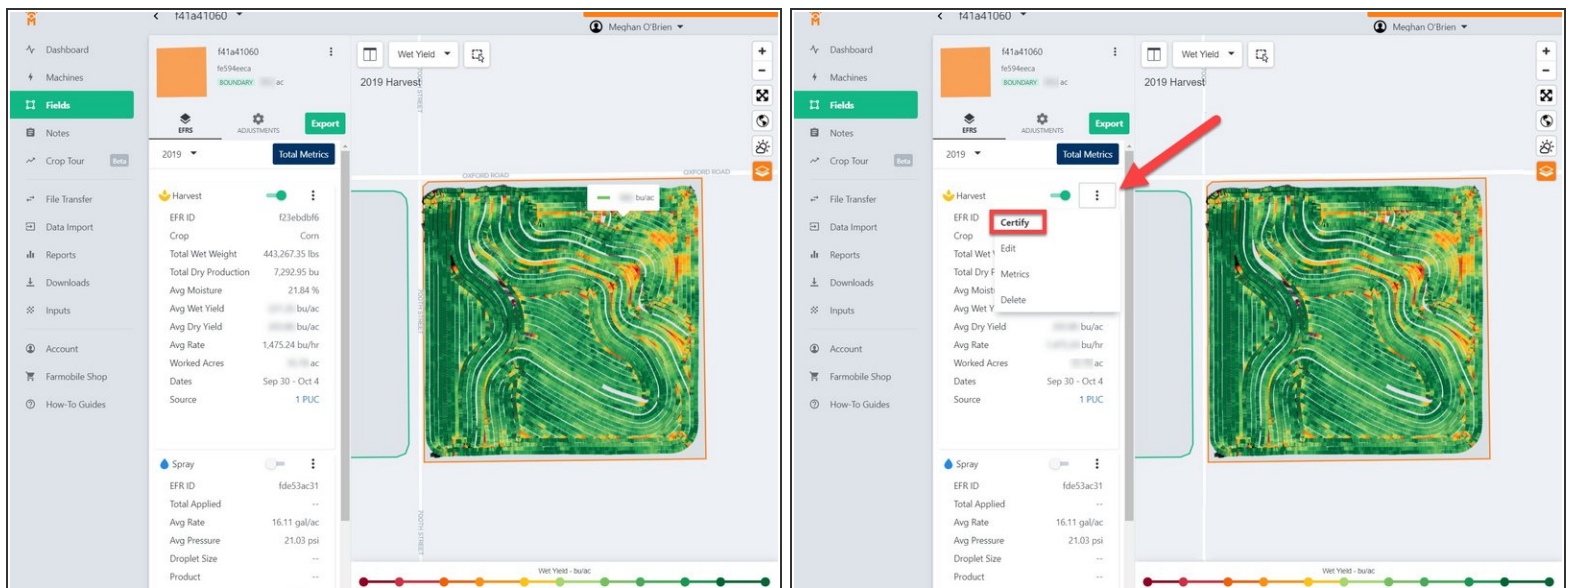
f41a41060

Meghan O'Brien

Dashboard
Machines
Fields
Notes
Crop Tour Beta
File Transfer
Data Import
Reports
Downloads
Inputs
Account
Farmobile Shop
How-To Guides

f41a41060
fe594eeca
BOUNDARY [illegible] ac

EFRS
ADJUSTMENTS
Export

2019
Total Metrics

Harvest
EFR ID f23ebdbf6
Crop Corn
Total Wet Weight 443,267.35 lbs
Total Dry Production 7,292.95 bu
Avg Moisture 21.84 %
Avg Wet Yield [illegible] bu/ac
Avg Dry Yield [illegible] bu/ac
Avg Rate 1,475.24 bu/hr
Worked Acres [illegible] ac
Dates Sep 30 - Oct 4
Source 1 PUC

Spray
EFR ID fde53ac31
Total Applied --
Avg Rate 16.11 gal/ac
Avg Pressure 21.03 psi
Droplet Size --
Product --

Wet Yield
2019 Harvest
OXFORD ROAD
OXFORD ROAD
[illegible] bu/ac
Wet Yield - bu/ac

f41a41060

Meghan O'Brien

Dashboard
Machines
Fields
Notes
Crop Tour Beta
File Transfer
Data Import
Reports
Downloads
Inputs
Account
Farmobile Shop
How-To Guides

f41a41060
fe594eeca
BOUNDARY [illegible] ac

EFRS
ADJUSTMENTS
Export

2019
Total Metrics

Harvest
EFR ID
Crop
Total Wet
Total Dry P
Avg Moist
Avg Wet Y
Certify
Edit
Metrics
Delete
Avg Dry Yield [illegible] bu/ac
Avg Rate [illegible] bu/hr
Worked Acres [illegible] ac
Dates Sep 30 - Oct 4
Source 1 PUC

Spray
EFR ID fde53ac31
Total Applied --
Avg Rate 16.11 gal/ac
Avg Pressure 21.03 psi
Droplet Size --
Product --

Wet Yield
2019 Harvest
Wet Yield - bu/ac